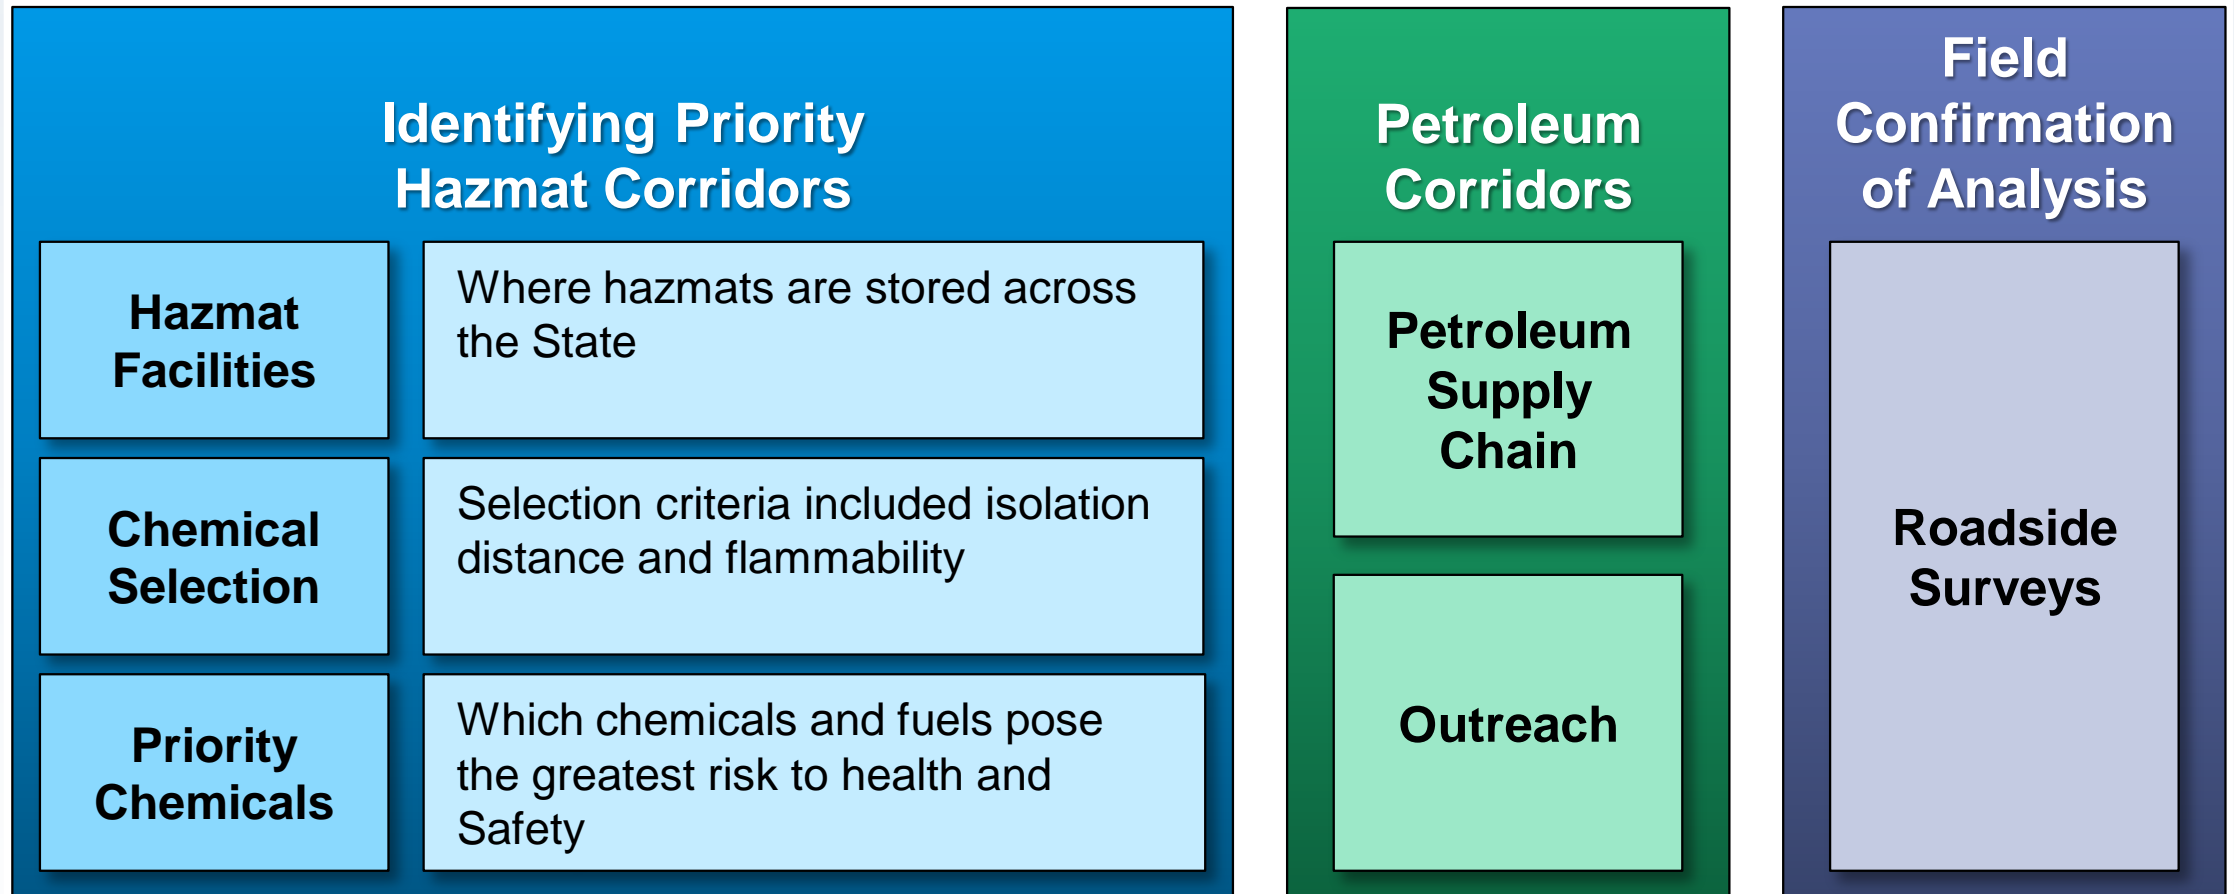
Identifying Priority Hazmat Corridors

Hazmat Facilities

Where hazmats are stored across the State

Chemical Selection

Selection criteria included isolation distance and flammability

Priority Chemicals

Which chemicals and fuels pose the greatest risk to health and Safety

Petroleum Corridors

Petroleum Supply Chain

Outreach

Field Confirmation of Analysis

Roadside Surveys